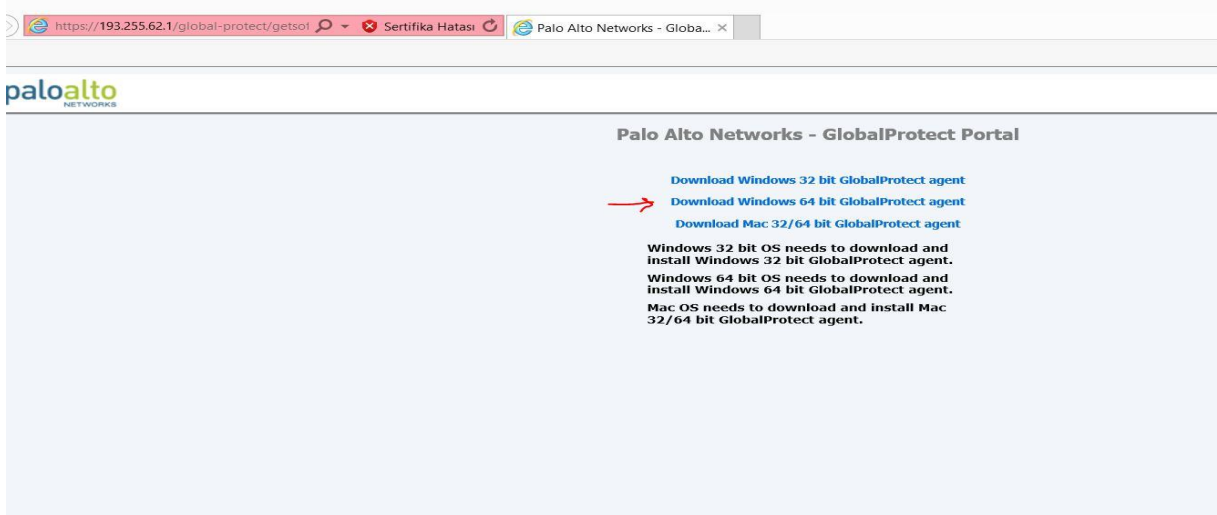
https://193.255.62.1/global-protect/getsof
Sertifika Hatası
Palo Alto Networks - Globa... ×

paloalto
NETWORKS

Palo Alto Networks - GlobalProtect Portal

Download Windows 32 bit GlobalProtect agent

Download Windows 64 bit GlobalProtect agent

Download Mac 32/64 bit GlobalProtect agent

Windows 32 bit OS needs to download and install Windows 32 bit GlobalProtect agent.

Windows 64 bit OS needs to download and install Windows 64 bit GlobalProtect agent.

Mac OS needs to download and install Mac 32/64 bit GlobalProtect agent.